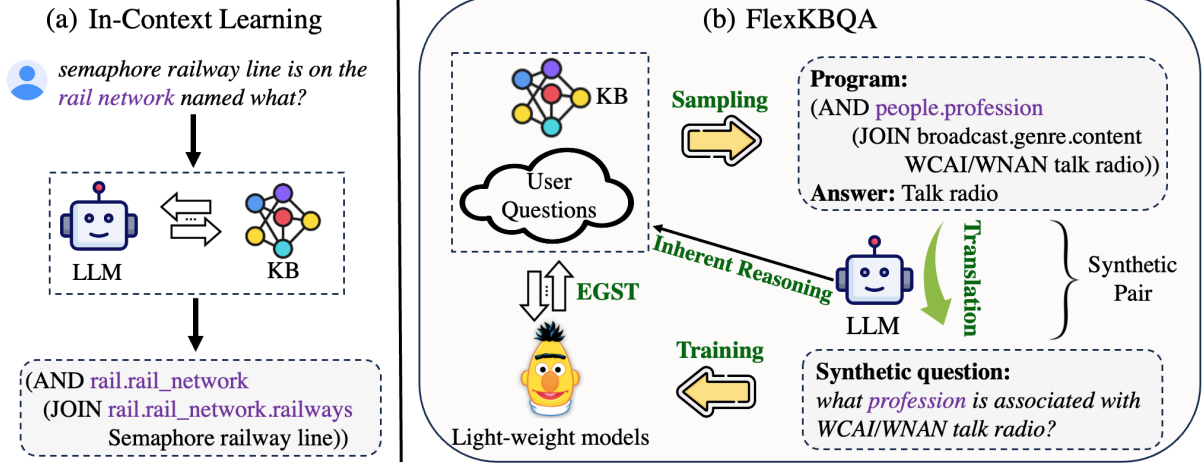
(a) In-Context Learning

semaphore railway line is on the rail network named what?

LLM

KB

(AND rail.rail_network
(JOIN rail.rail_network.railways
Semaphore railway line))

(b) FlexKBQA

KB

User Questions

Sampling

Program:
(AND people.profession
(JOIN broadcast.genre.content
WCAI/WNAN talk radio))
Answer: Talk radio

Translation

Synthetic Pair

Inherent Reasoning

LLM

EGST

Training

Synthetic question:
what profession is associated with WCAI/WNAN talk radio?

Light-weight models